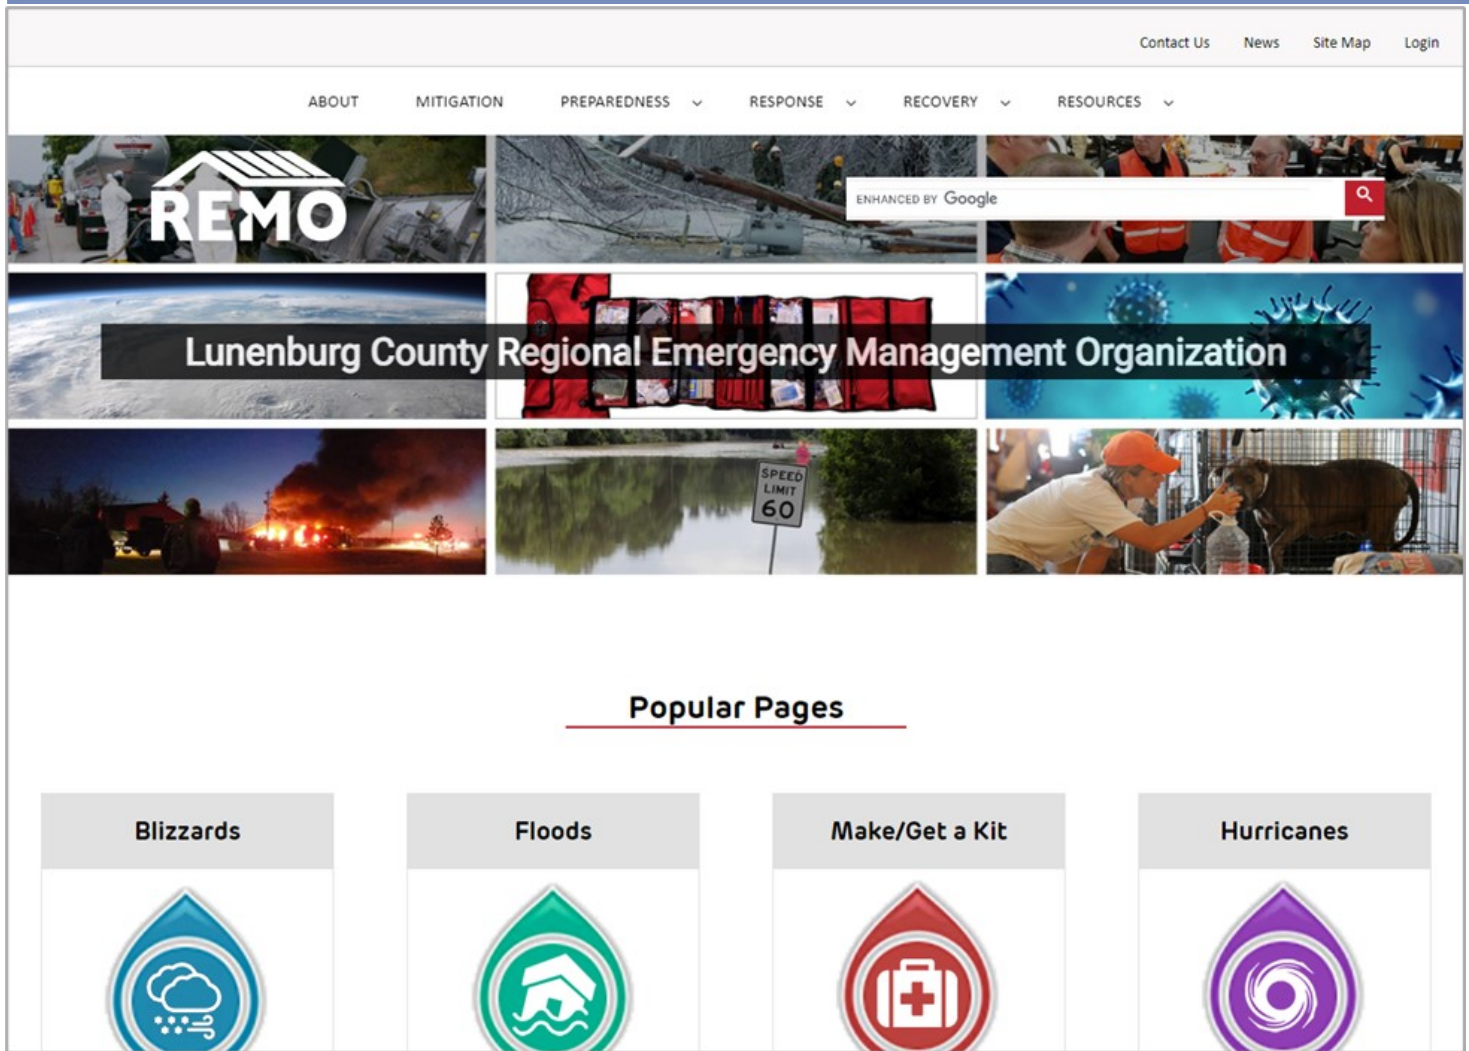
Contact Us News Site Map Login

ABOUT MITIGATION PREPAREDNESS RESPONSE RECOVERY RESOURCES

REMO

ENHANCED BY Google

Lunenburg County Regional Emergency Management Organization

SPEED LIMIT 60

Popular Pages

Blizzards

Floods

Make/Get a Kit

Hurricanes